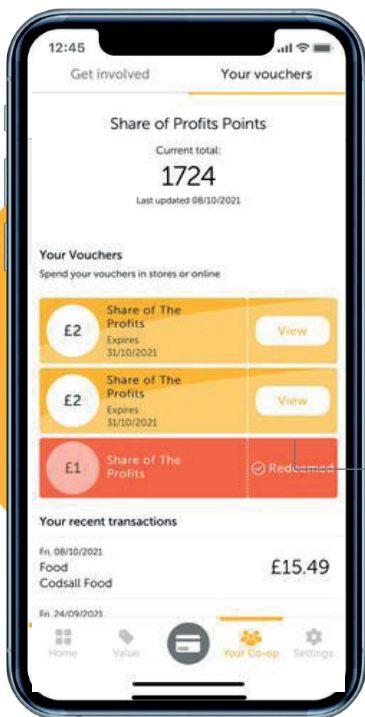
12:45

Get involved
Your vouchers

Share of Profits Points

Current total:

1724

Last updated 08/10/2021

Your Vouchers

Spend your vouchers in stores or online

£2
Share of The Profits
Expires 31/10/2021
View

£2
Share of The Profits
Expires 31/10/2021
View

£1
Share of The Profits
Redeemed

Your recent transactions

Fri, 08/10/2021
Food
Codsall Food
£15.49

Fri, 24/09/2021

Home
Value
Your Co-op
Settings